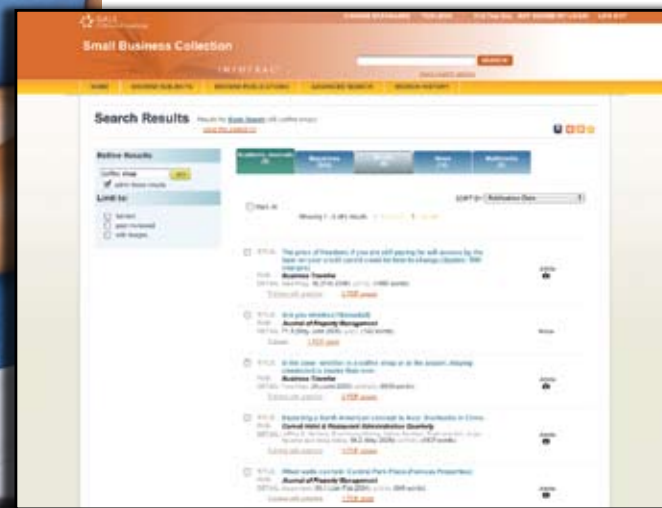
GALE

Small Business Collection

INFOTRAC

SEARCH

HOME

Search Results

Refine Results

coffee shop

GO

Limit to:

SORT BY: Publication Date

The price of freedom: if you are still paying for wifi access by the hour on your credit card it could be time to change

Business Traveller

Are you wireless? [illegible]

Journal of Property Management

Business Traveller

Cornell Hotel & Restaurant Administration Quarterly

Journal of Property Management